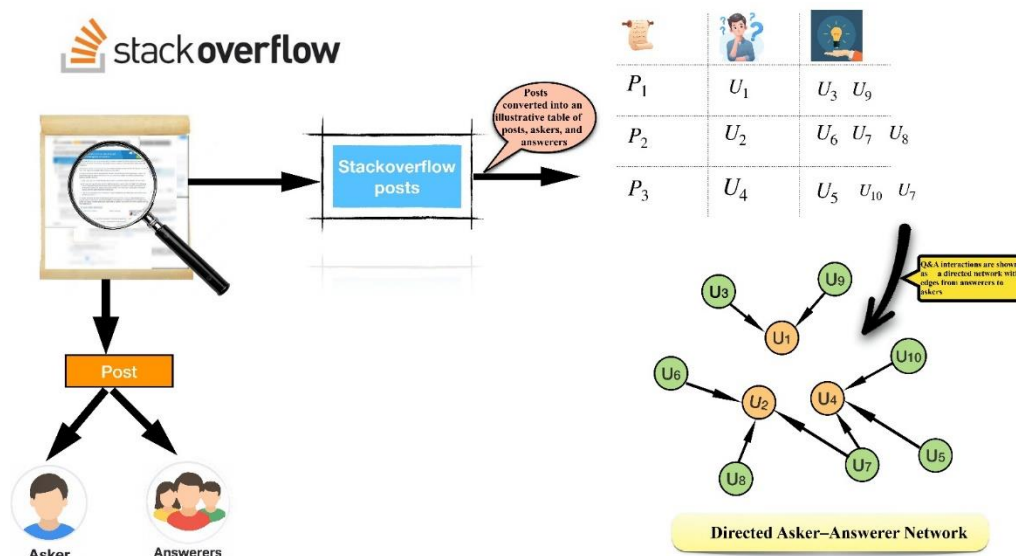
stackoverflow

Stackoverflow posts

Posts converted into an illustrative table of posts, askers, and answerers

| | | |
|---|---|---|
| $P_1$ | $U_1$ | $U_3$ $U_9$ |
| $P_2$ | $U_2$ | $U_6$ $U_7$ $U_8$ |
| $P_3$ | $U_4$ | $U_5$ $U_{10}$ $U_7$ |

Q&A interactions are shown as a directed network with edges from answerers to askers

U3 U9 U1 U10 U6 U4 U2 U5 U7 U8

Post

Asker

Answerers

Directed Asker–Answerer Network